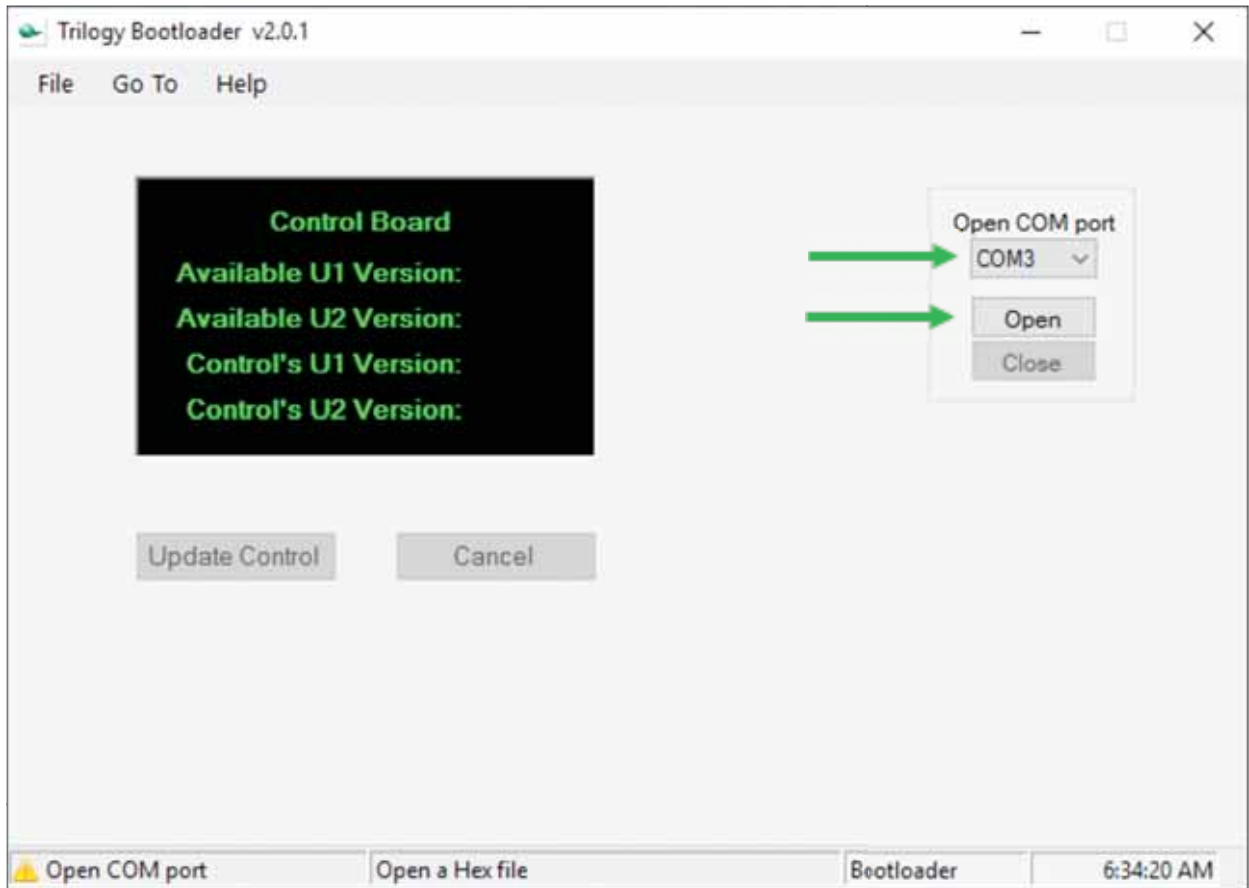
Trilogy Bootloader v2.0.1

File Go To Help

Control Board
Available U1 Version:
Available U2 Version:
Control's U1 Version:
Control's U2 Version:

Open COM port
COM3
Open
Close

Update Control
Cancel

Open COM port
Open a Hex file
Bootloader
6:34:20 AM